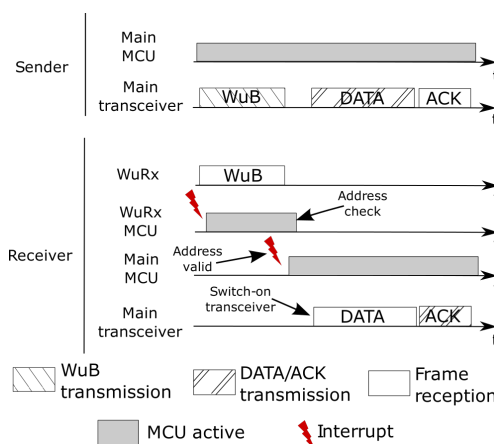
Sender

Main MCU

Main transceiver

WuB

DATA

ACK

Receiver

WuRx

WuB

WuRx MCU

Address check

Main MCU

Address valid

Main transceiver

Switch-on transceiver

DATA

ACK

WuB transmission

DATA/ACK transmission

Frame reception

MCU active

Interrupt